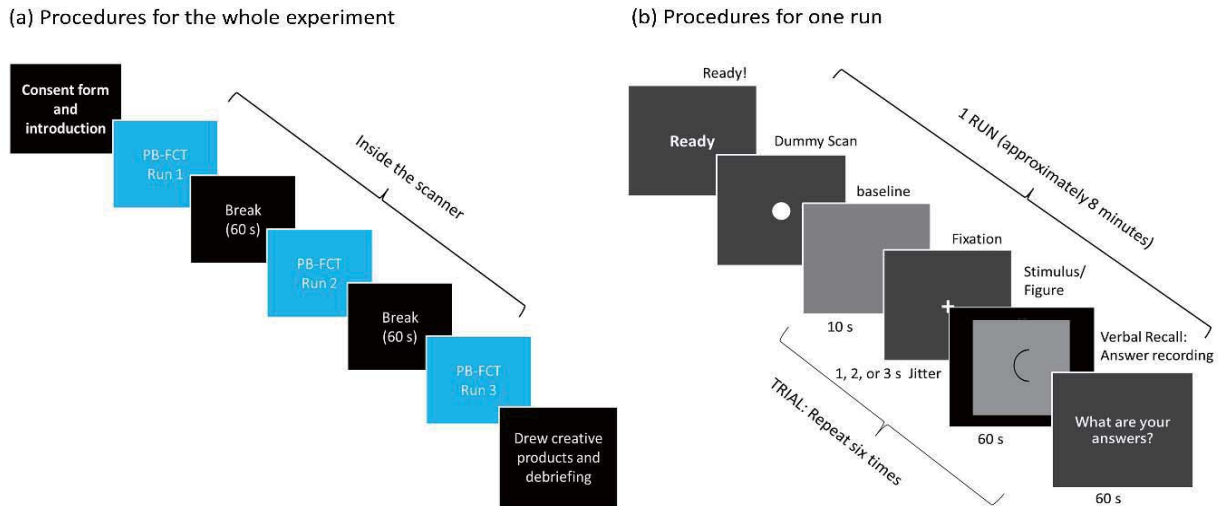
(a) Procedures for the whole experiment

Consent form and introduction

PB-FCT Run 1

Break (60 s)

PB-FCT Run 2

Break (60 s)

PB-FCT Run 3

Drew creative products and debriefing

Inside the scanner

(b) Procedures for one run

Ready!

Ready

Dummy Scan

baseline

Fixation

Stimulus/ Figure

Verbal Recall: Answer recording

What are your answers?

10 s

1, 2, or 3 s Jitter

60 s

60 s

1 RUN (approximately 8 minutes)

TRIAL: Repeat six times